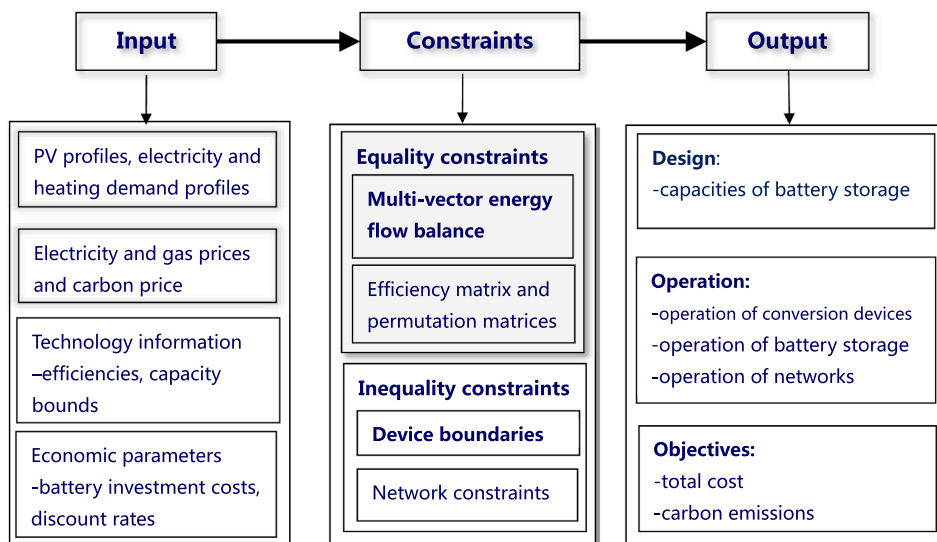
Input

Constraints

Output

PV profiles, electricity and heating demand profiles

Electricity and gas prices and carbon price

Technology information –efficiencies, capacity bounds

Economic parameters -battery investment costs, discount rates

Equality constraints

Multi-vector energy flow balance

Efficiency matrix and permutation matrices

Inequality constraints

Device boundaries

Network constraints

Design:
-capacities of battery storage

Operation:
-operation of conversion devices
-operation of battery storage
-operation of networks

Objectives:
-total cost
-carbon emissions